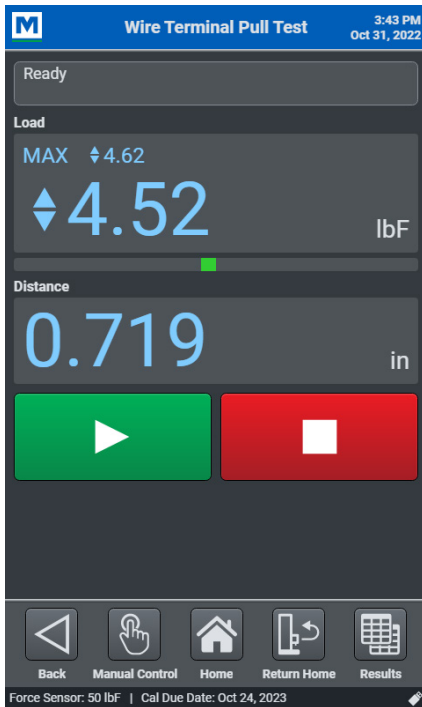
M

Wire Terminal Pull Test

3:43 PM
Oct 31, 2022

Ready

Load

MAX 4.62

4.52

lbF

Distance

0.719

in

Back

Manual Control

Home

Return Home

Results

Force Sensor: 50 lbF | Cal Due Date: Oct 24, 2023